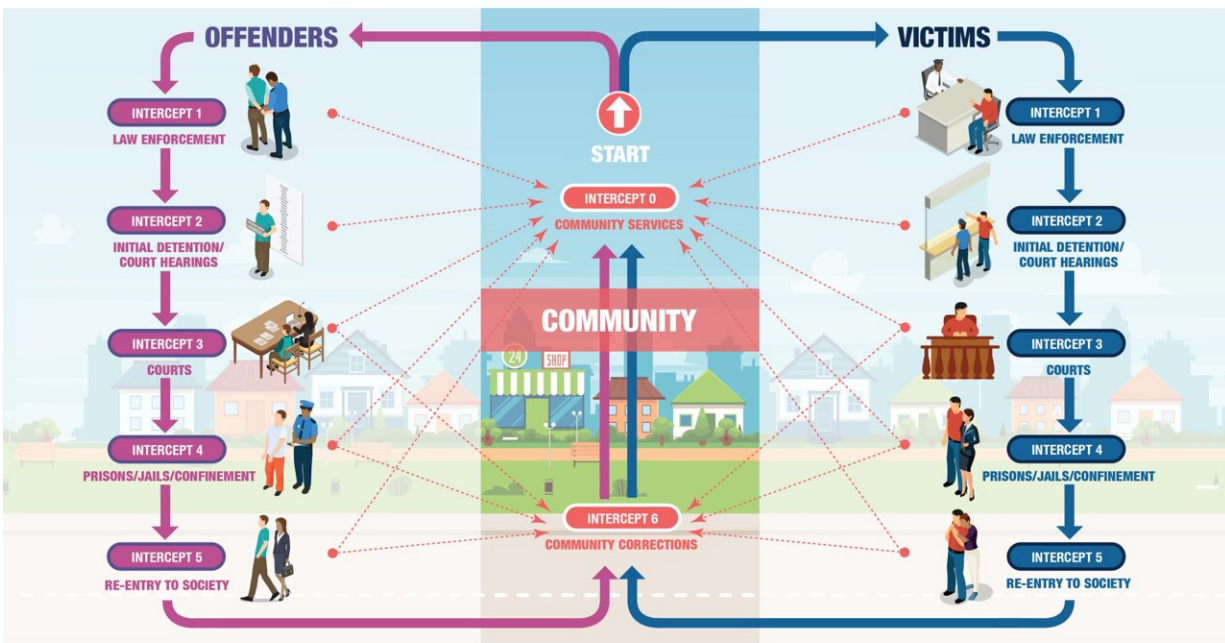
OFFENDERS

VICTIMS

START

INTERCEPT 1
LAW ENFORCEMENT

INTERCEPT 2
INITIAL DETENTION/ COURT HEARINGS

INTERCEPT 3
COURTS

INTERCEPT 4
PRISONS/JAILS/CONFINEMENT

INTERCEPT 5
RE-ENTRY TO SOCIETY

INTERCEPT 0
COMMUNITY SERVICES

COMMUNITY

24

SHOP

INTERCEPT 6
COMMUNITY CORRECTIONS

INTERCEPT 1
LAW ENFORCEMENT

INTERCEPT 2
INITIAL DETENTION/ COURT HEARINGS

INTERCEPT 3
COURTS

INTERCEPT 4
PRISONS/JAILS/CONFINEMENT

INTERCEPT 5
RE-ENTRY TO SOCIETY